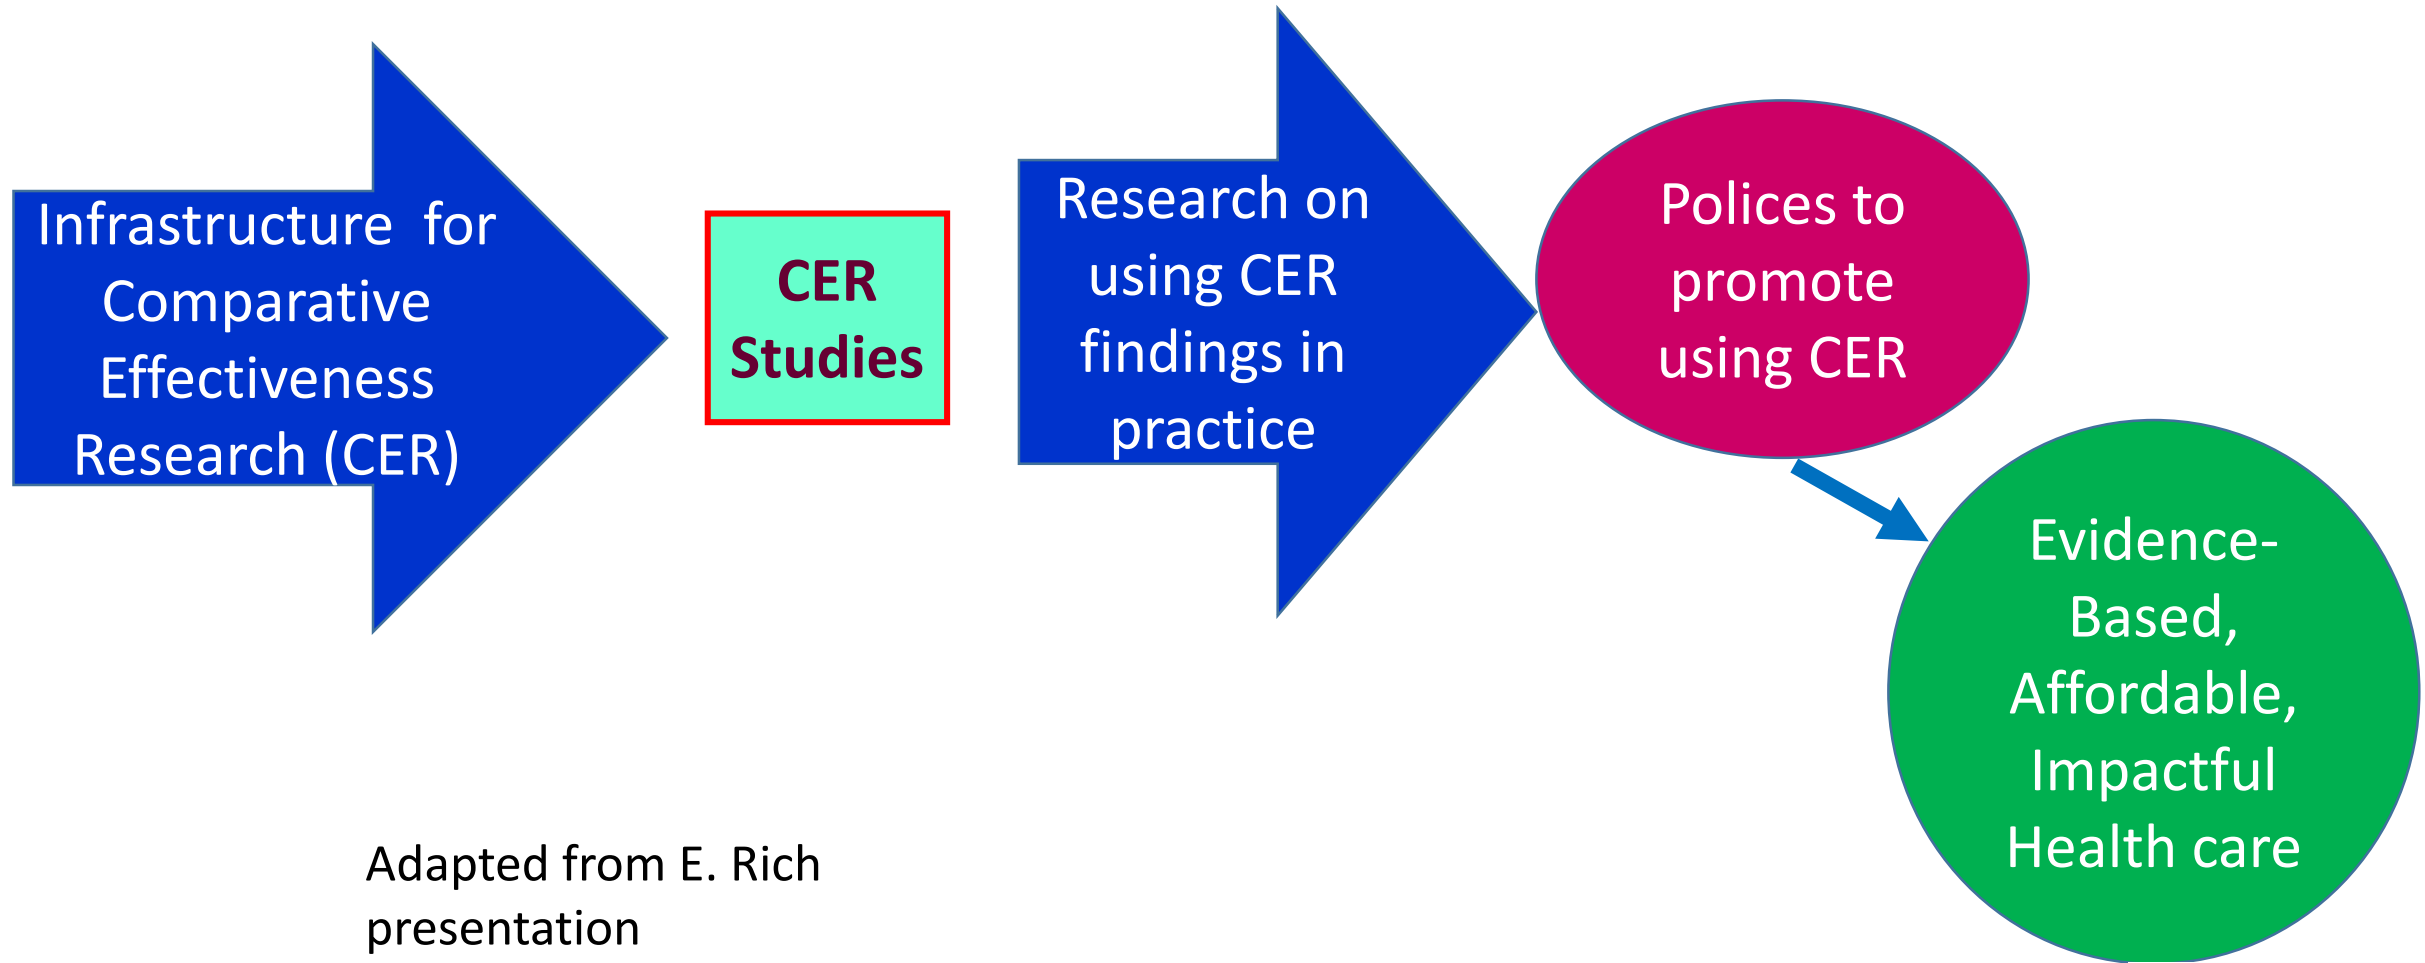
Infrastructure for Comparative Effectiveness Research (CER)

CER Studies

Research on using CER findings in practice

Polices to promote using CER

Evidence-Based, Affordable, Impactful Health care

Adapted from E. Rich presentation